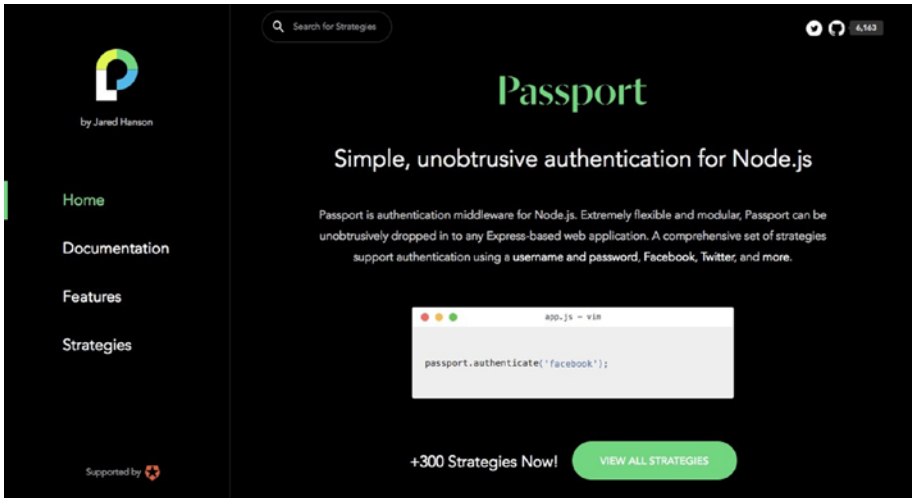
by Jared Hanson

Home

Documentation

Features

Strategies

Supported by

Search for Strategies

6,163

Passport

Simple, unobtrusive authentication for Node.js

Passport is authentication middleware for Node.js. Extremely flexible and modular, Passport can be unobtrusively dropped in to any Express-based web application. A comprehensive set of strategies support authentication using a username and password, Facebook, Twitter, and more.

app.js — vim

passport.authenticate('facebook');

+300 Strategies Now!

VIEW ALL STRATEGIES